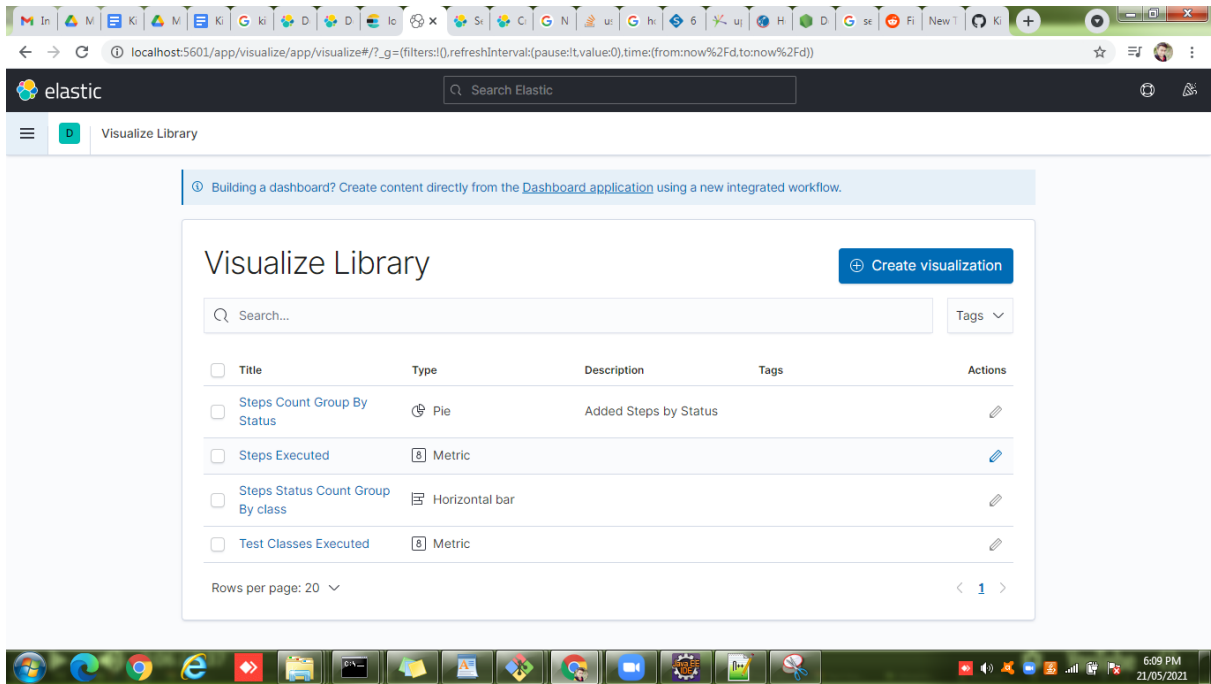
M In | M | Ki | M | Ki | G ki | D | D | lo | × | Sı | Cı | G N | u: | G he | 6 | uj | H | D | G se | Fi | New T | Ki

localhost:5601/app/visualize/app/visualize#/?_g=(filters:!(),refreshInterval:(pause:!t,value:0),time:(from:now%2Fd,to:now%2Fd))

elastic

Search Elastic

D Visualize Library

Building a dashboard? Create content directly from the Dashboard application using a new integrated workflow.

Visualize Library

Create visualization

Search...

Tags

| | Title | Type | Description | Tags | Actions |
|---|---|---|---|---|---|
| | Steps Count Group By Status | Pie | Added Steps by Status | | |
| | Steps Executed | Metric | | | |
| | Steps Status Count Group By class | Horizontal bar | | | |
| | Test Classes Executed | Metric | | | |

Rows per page: 20

1

6:09 PM
21/05/2021